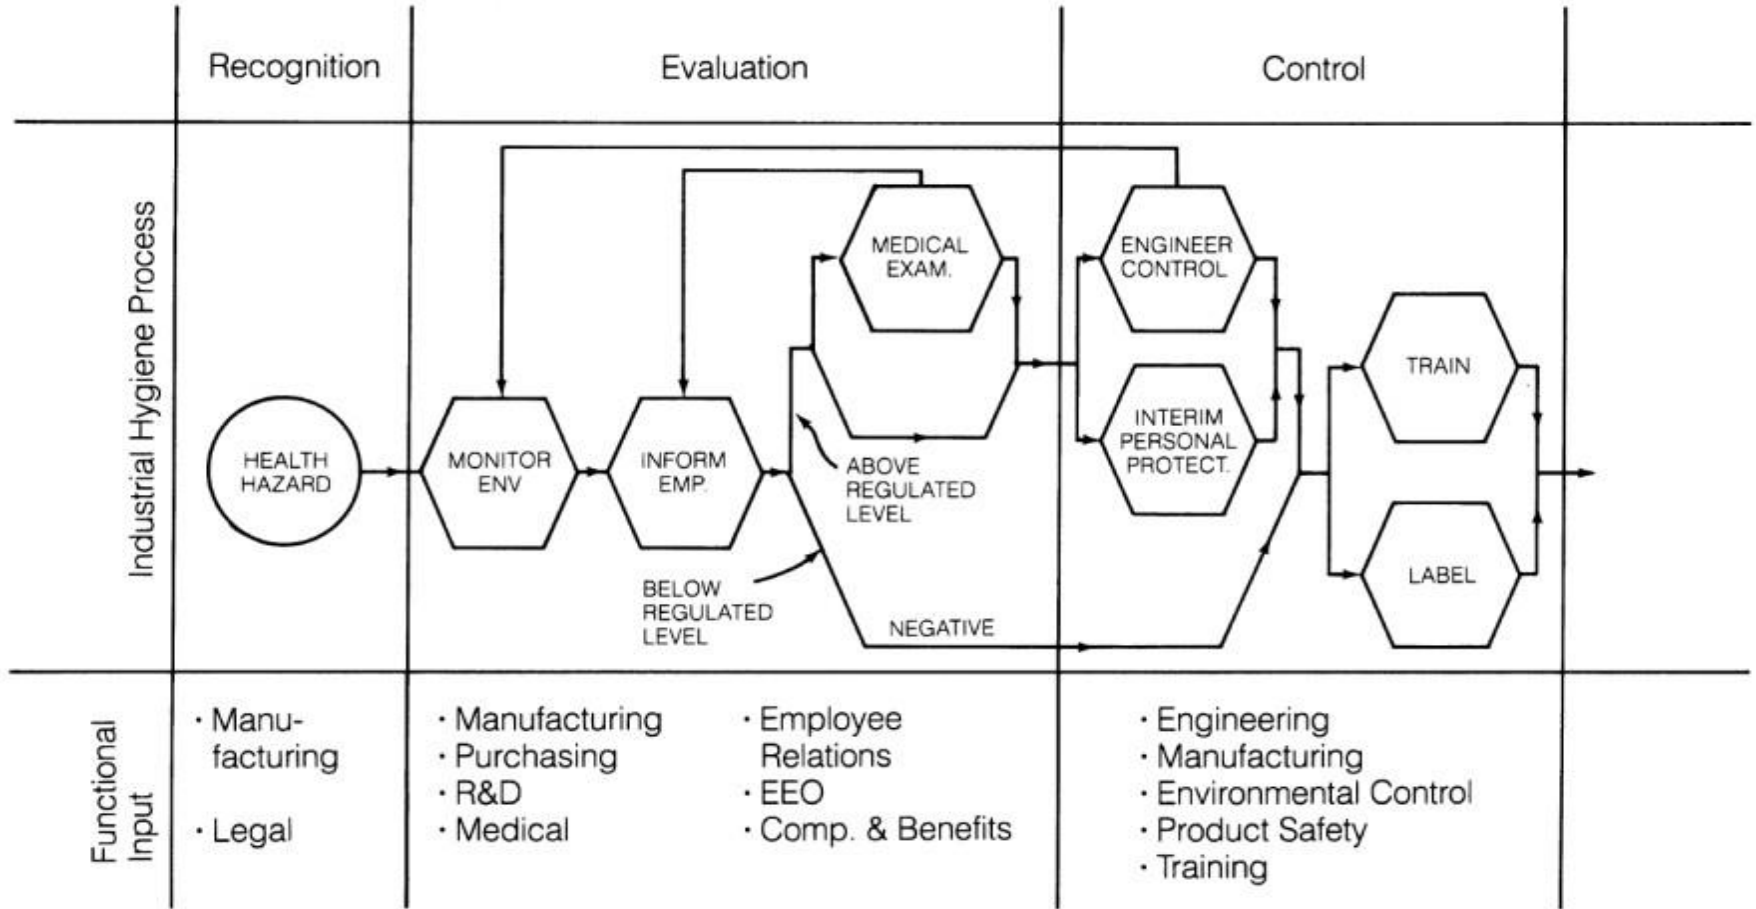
Recognition

Evaluation

Control

Industrial Hygiene Process

HEALTH HAZARD

MONITOR ENV

INFORM EMP.

MEDICAL EXAM.

ABOVE REGULATED LEVEL

BELOW REGULATED LEVEL

NEGATIVE

ENGINEER CONTROL

INTERIM PERSONAL PROTECT.

TRAIN

LABEL

Functional Input

· Manufacturing

· Legal

· Manufacturing
· Purchasing
· R&D
· Medical

· Employee Relations
· EEO
· Comp. & Benefits

· Engineering
· Manufacturing
· Environmental Control
· Product Safety
· Training